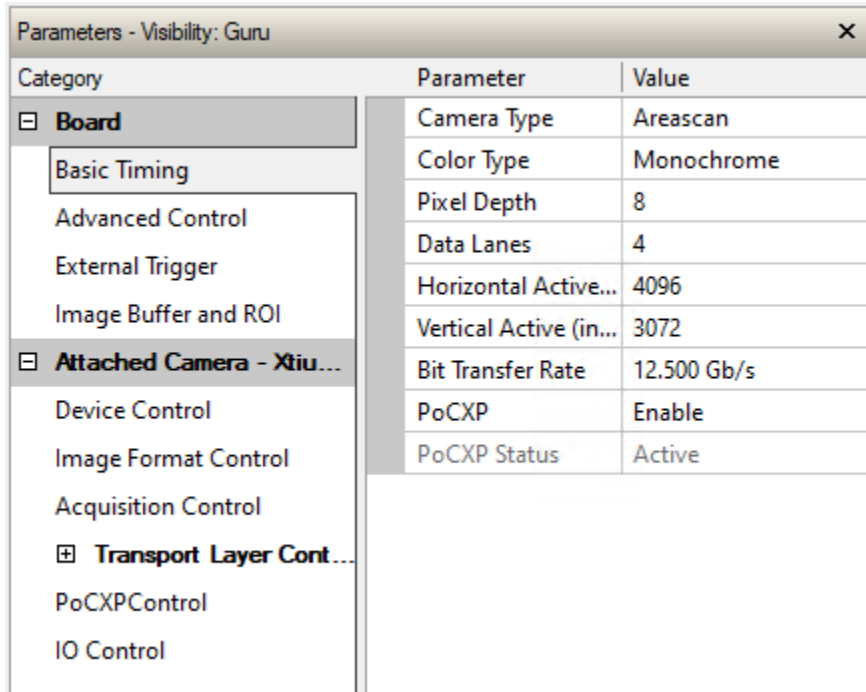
Parameters - Visibility: Guru ×

Category

⊟ Board

Basic Timing

Advanced Control

External Trigger

Image Buffer and ROI

⊟ Attached Camera - Xtiu...

Device Control

Image Format Control

Acquisition Control

⊞ Transport Layer Cont...

PoCXPControl

IO Control

| Parameter | Value |
|---|---|
| Camera Type | Areascan |
| Color Type | Monochrome |
| Pixel Depth | 8 |
| Data Lanes | 4 |
| Horizontal Active... | 4096 |
| Vertical Active (in... | 3072 |
| Bit Transfer Rate | 12.500 Gb/s |
| PoCXP | Enable |
| PoCXP Status | Active |